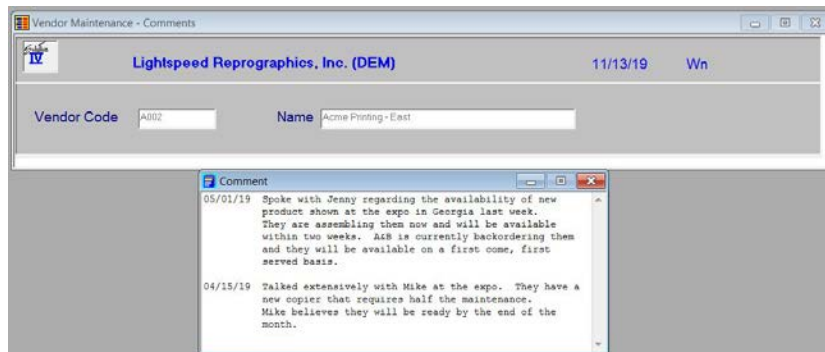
Vendor Maintenance - Comments

IV

Lightspeed Reprographics, Inc. (DEM)

11/13/19

Wn

Vendor Code A002

Name Acme Printing - East

Comment

05/01/19 Spoke with Jenny regarding the availability of new product shown at the expo in Georgia last week. They are assembling them now and will be available within two weeks. A&B is currently backordering them and they will be available on a first come, first served basis.

04/15/19 Talked extensively with Mike at the expo. They have a new copier that requires half the maintenance. Mike believes they will be ready by the end of the month.